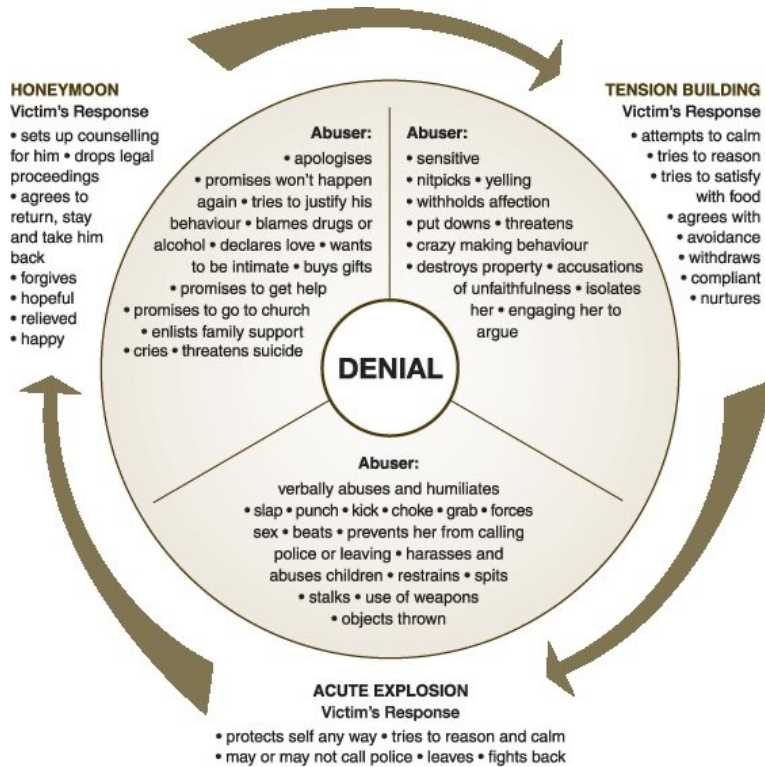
HONEYMOON
Victim's Response
• sets up counselling for him • drops legal proceedings
• agrees to return, stay and take him back
• forgives
• hopeful
• relieved
• happy

TENSION BUILDING
Victim's Response
• attempts to calm
• tries to reason
• tries to satisfy with food
• agrees with
• avoidance
• withdraws
• compliant
• nurtures

Abuser:
• apologises
• promises won't happen again • tries to justify his behaviour • blames drugs or alcohol • declares love • wants to be intimate • buys gifts
• promises to get help
• promises to go to church
• enlists family support
• cries • threatens suicide

Abuser:
• sensitive
• nitpicks • yelling
• withholds affection
• put downs • threatens
• crazy making behaviour
• destroys property • accusations of unfaithfulness • isolates her • engaging her to argue

DENIAL

Abuser:
verbally abuses and humiliates
• slap • punch • kick • choke • grab • forces sex • beats • prevents her from calling police or leaving • harasses and abuses children • restrains • spits
• stalks • use of weapons
• objects thrown

ACUTE EXPLOSION
Victim's Response
• protects self any way • tries to reason and calm
• may or may not call police • leaves • fights back